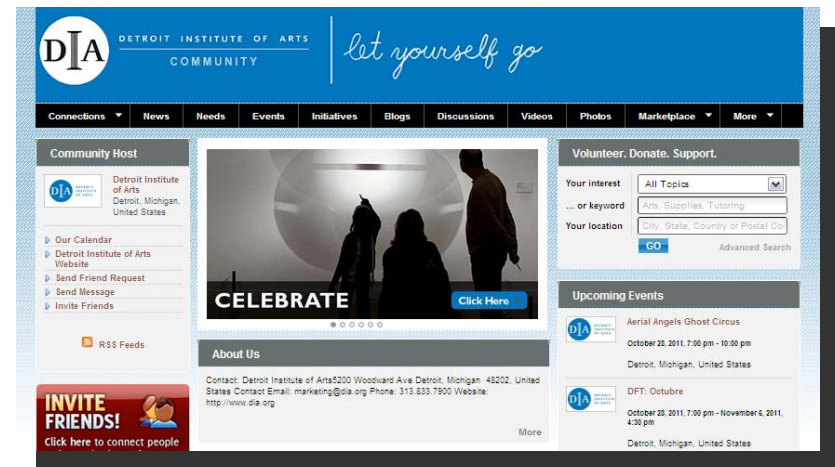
DIA DETROIT INSTITUTE OF ARTS COMMUNITY

let yourself go

Connections News Needs Events Initiatives Blogs Discussions Videos Photos Marketplace More

Community Host

DIA DETROIT INSTITUTE OF ARTS

Detroit Institute of Arts
Detroit, Michigan, United States

Our Calendar
Detroit Institute of Arts Website
Send Friend Request
Send Message
Invite Friends

RSS Feeds

INVITE FRIENDS!
Click here to connect people

CELEBRATE

Click Here

About Us

Contact: Detroit Institute of Arts5200 Woodward Ave Detroit, Michigan, 48202, United States Contact Email: marketing@dia.org Phone: 313.833.7900 Website: http://www.dia.org

More

Volunteer. Donate. Support.

Your interest All Topics
... or keyword Arts, Supplies, Tutoring
Your location City, State, Country or Postal Co
GO
Advanced Search

Upcoming Events

Aerial Angels Ghost Circus
October 28, 2011, 7:00 pm - 10:00 pm
Detroit, Michigan, United States

DFT: Octubre
October 28, 2011, 7:00 pm - November 6, 2011, 4:30 pm
Detroit, Michigan, United States